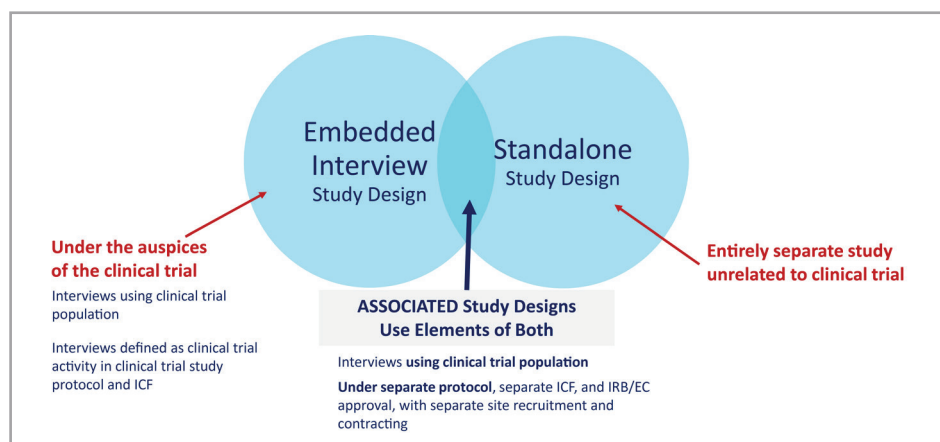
Embedded Interview
Study Design

Standalone
Study Design

Under the auspices of the clinical trial

Interviews using clinical trial population

Interviews defined as clinical trial activity in clinical trial study protocol and ICF

Entirely separate study unrelated to clinical trial

ASSOCIATED Study Designs
Use Elements of Both

Interviews using clinical trial population

Under separate protocol, separate ICF, and IRB/EC approval, with separate site recruitment and contracting